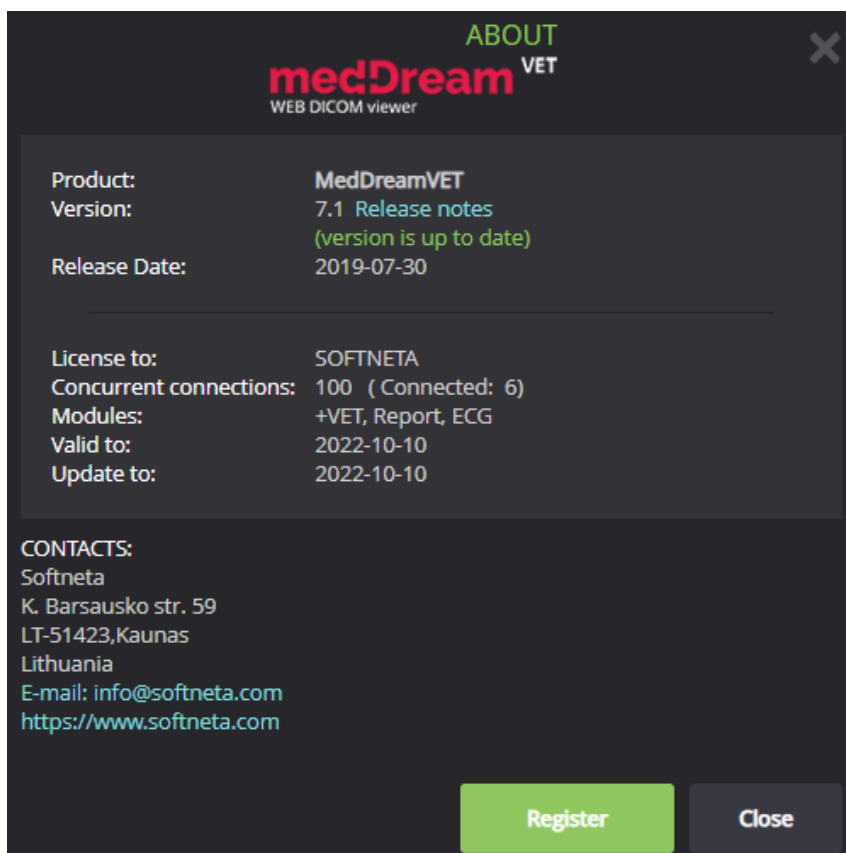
ABOUT

medDream VET
WEB DICOM viewer

Product: MedDreamVET
Version: 7.1 Release notes
(version is up to date)
Release Date: 2019-07-30

License to: SOFTNETA
Concurrent connections: 100 ( Connected: 6)
Modules: +VET, Report, ECG
Valid to: 2022-10-10
Update to: 2022-10-10

CONTACTS:
Softneta
K. Barsausko str. 59
LT-51423,Kaunas
Lithuania
E-mail: info@softneta.com
https://www.softneta.com

Register
Close